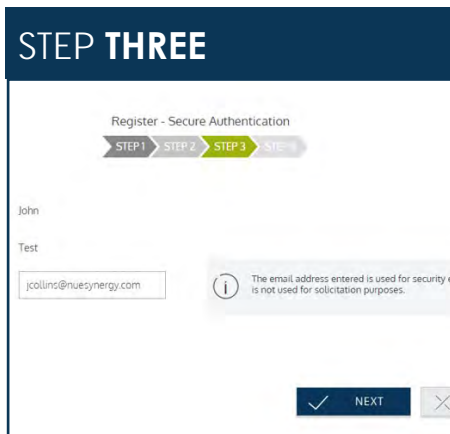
STEP **THREE**

Register - Secure Authentication

STEP 1 STEP 2 STEP 3 STEP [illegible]

John

Test

jcollins@nuesynergy.com

The email address entered is used for security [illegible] is not used for solicitation purposes.

NEXT